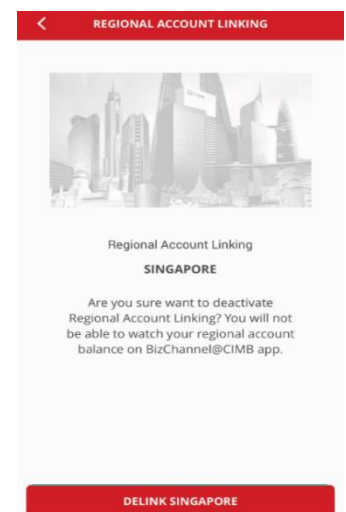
REGIONAL ACCOUNT LINKING

Regional Account Linking

SINGAPORE

Are you sure want to deactivate Regional Account Linking? You will not be able to watch your regional account balance on BizChannel@CIMB app.

DELINK SINGAPORE